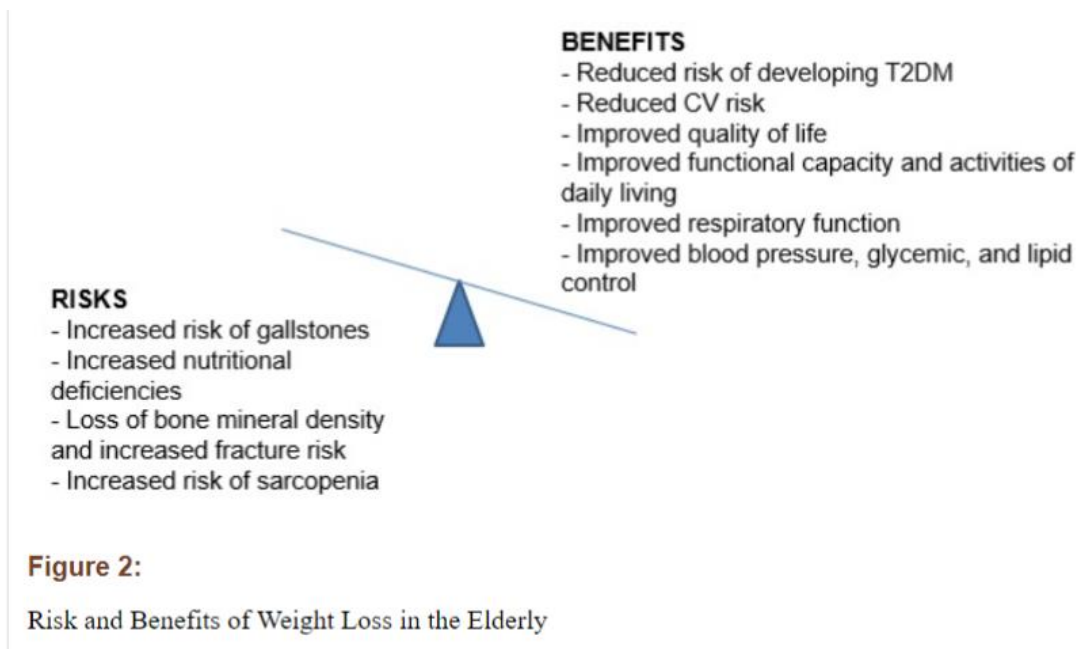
BENEFITS
- Reduced risk of developing T2DM
- Reduced CV risk
- Improved quality of life
- Improved functional capacity and activities of daily living
- Improved respiratory function
- Improved blood pressure, glycemic, and lipid control

RISKS
- Increased risk of gallstones
- Increased nutritional deficiencies
- Loss of bone mineral density and increased fracture risk
- Increased risk of sarcopenia

Figure 2:

Risk and Benefits of Weight Loss in the Elderly